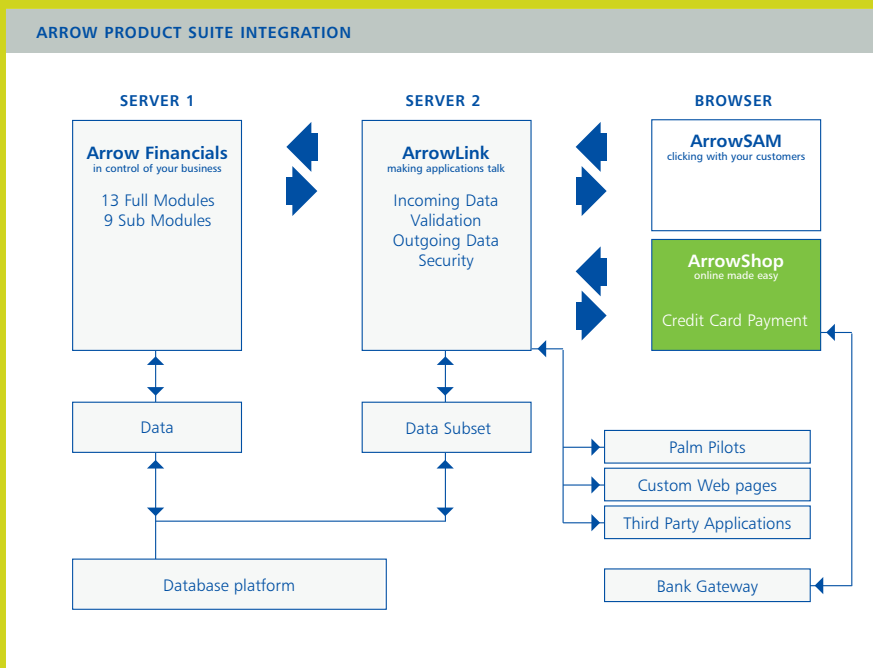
ARROW PRODUCT SUITE INTEGRATION

SERVER 1

SERVER 2

BROWSER

Arrow Financials
in control of your business

13 Full Modules
9 Sub Modules

ArrowLink
making applications talk

Incoming Data
Validation
Outgoing Data
Security

ArrowSAM
clicking with your customers

ArrowShop
online made easy

Credit Card Payment

Data

Data Subset

Palm Pilots

Custom Web pages

Third Party Applications

Database platform

Bank Gateway